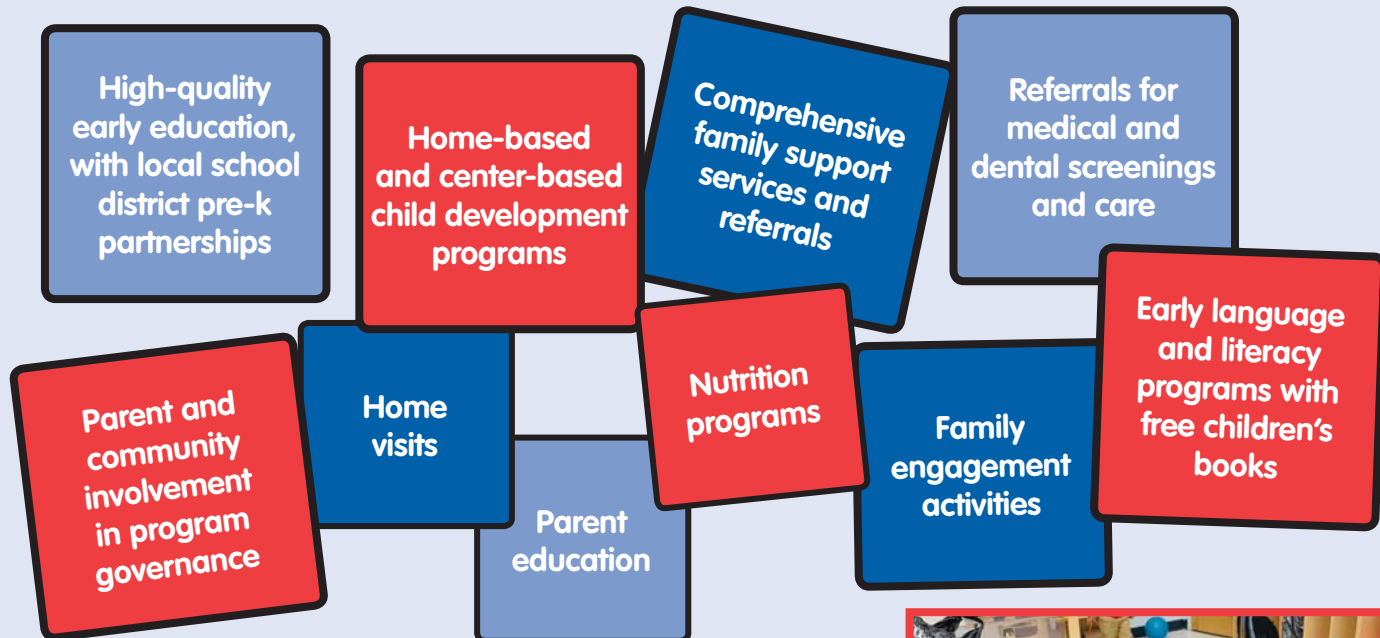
High-quality early education, with local school district pre-k partnerships

Home-based and center-based child development programs

Comprehensive family support services and referrals

Referrals for medical and dental screenings and care

Parent and community involvement in program governance

Home visits

Parent education

Nutrition programs

Family engagement activities

Early language and literacy programs with free children's books